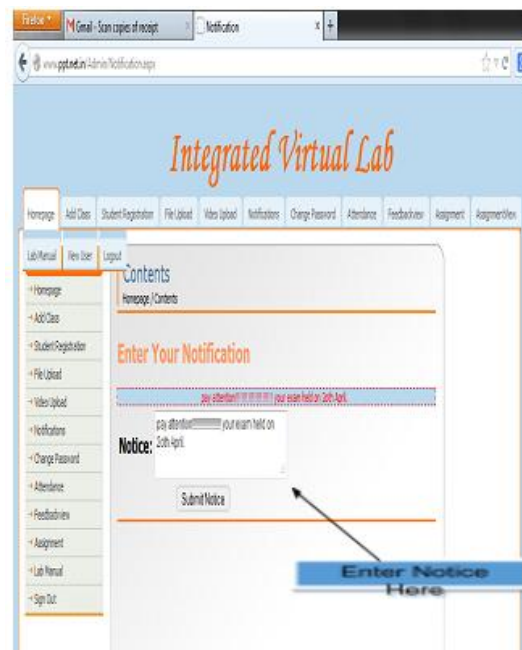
Firefox | Gmail - Scan copies of receipt | Notification

www.pptnet.in/Admin/Notification.aspx

Integrated Virtual Lab

Homepage | Add Class | Student Registration | File Upload | Video Upload | Notifications | Change Password | Attendance | Feedbackview | Assignment | AssignmentView

Lab Manual | View User | Logout

Homepage
Add Class
Student Registration
File Upload
Video Upload
Notifications
Change Password
Attendance
Feedbackview
Assignment
Lab Manual
Sign Out

Contents
Homepage / Contents

Enter Your Notification

pay attention!!!!!!!!!! your exam held on 20th April.

Notice: pay attention!!!!!!!!!! your exam held on 20th April.

Submit Notice

Enter Notice Here